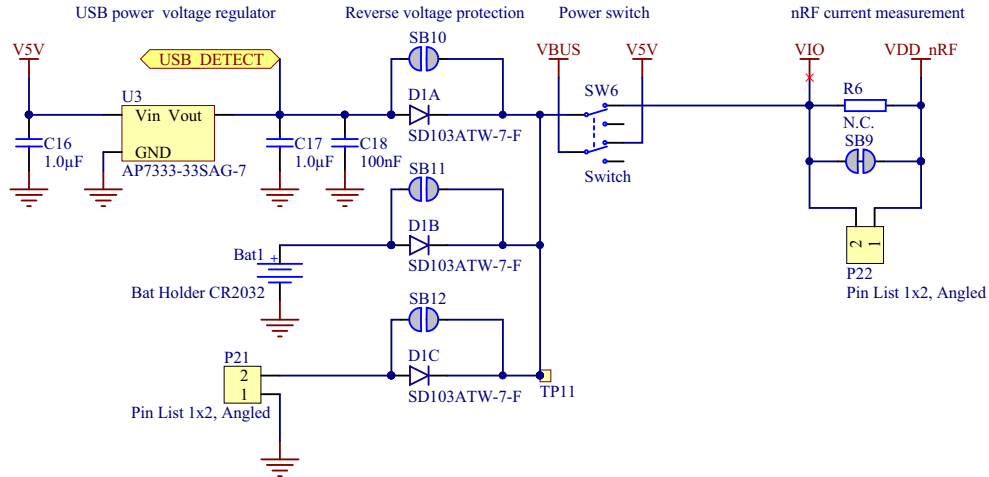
USB power voltage regulator

Reverse voltage protection

Power switch

nRF current measurement

V5V

USB_DETECT

U3

Vin Vout

GND

AP7333-33SAG-7

C16
1.0µF

C17
1.0µF

C18
100nF

SB10

D1A

SD103ATW-7-F

SB11

D1B

SD103ATW-7-F

Bat1

+

Bat Holder CR2032

SB12

D1C

SD103ATW-7-F

P21

2
1

Pin List 1x2, Angled

TP11

VBUS

V5V

SW6

Switch

VIO

VDD_nRF

R6

N.C.

SB9

2 1

P22

Pin List 1x2, Angled